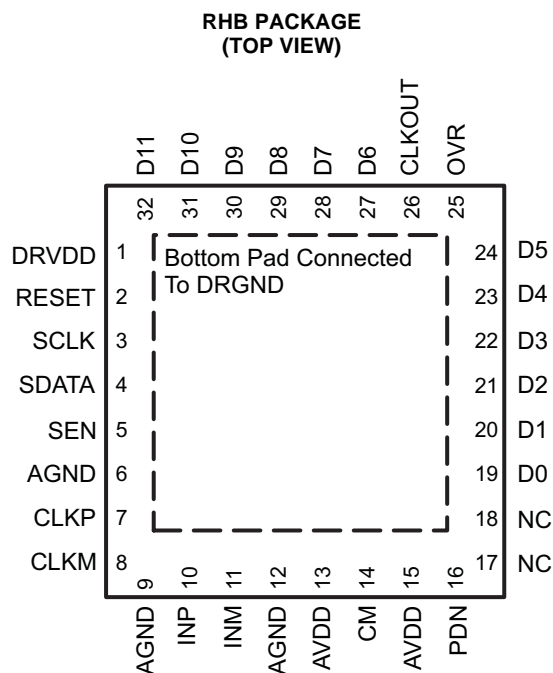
RHB PACKAGE
(TOP VIEW)

D11 D10 D9 D8 D7 D6 CLKOUT OVR

32 31 30 29 28 27 26 25

DRVDD 1
RESET 2
SCLK 3
SDATA 4
SEN 5
AGND 6
CLKP 7
CLKM 8

Bottom Pad Connected To DRGND

24 D5
23 D4
22 D3
21 D2
20 D1
19 D0
18 NC
17 NC

9 10 11 12 13 14 15 16

AGND INP INM AGND AVDD CM AVDD PDN